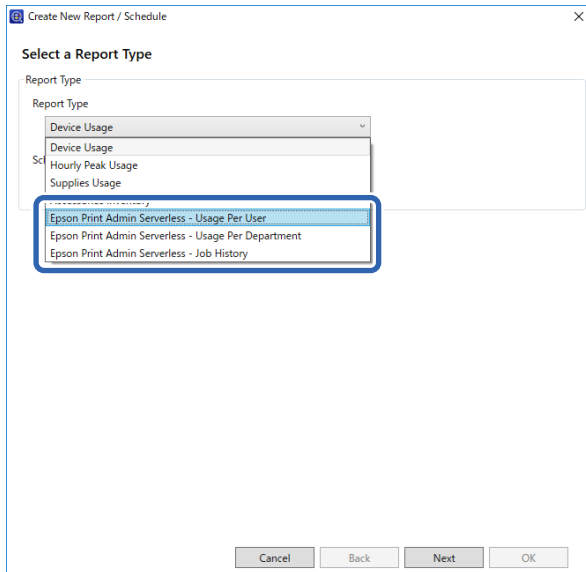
Create New Report / Schedule

×

Select a Report Type

Report Type

Report Type

Device Usage

Device Usage
Hourly Peak Usage
Supplies Usage
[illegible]
Epson Print Admin Serverless - Usage Per User
Epson Print Admin Serverless - Usage Per Department
Epson Print Admin Serverless - Job History

Sc

Cancel Back Next OK